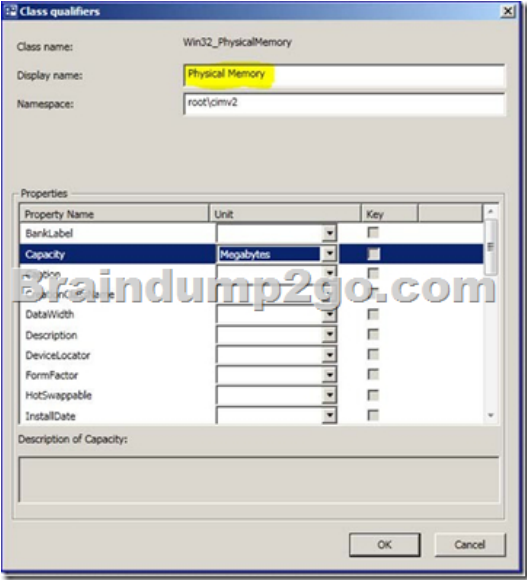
Class qualifiers

Class name: Win32_PhysicalMemory

Display name: Physical Memory

Namespace: root\cimv2

Properties

| Property Name | Unit | Key |
|---|---|---|
| BankLabel | | |
| Capacity | Megabytes | |
| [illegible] | | |
| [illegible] | | |
| DataWidth | | |
| Description | | |
| DeviceLocator | | |
| FormFactor | | |
| HotSwappable | | |
| InstallDate | | |

Braindump2go.com

Description of Capacity:

OK Cancel